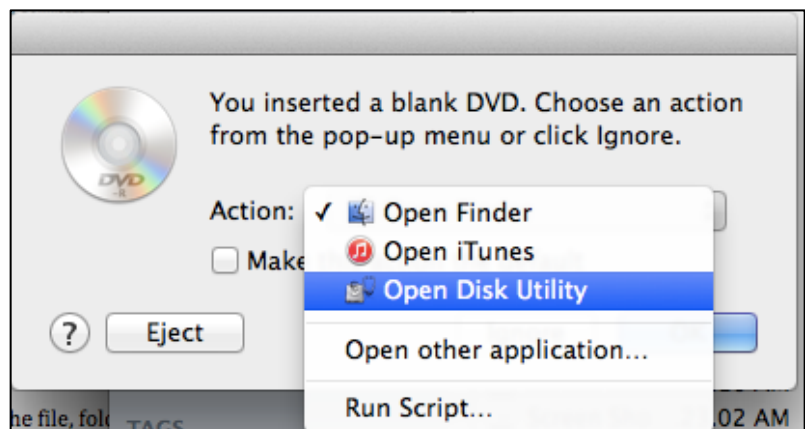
DVD

You inserted a blank DVD. Choose an action from the pop-up menu or click Ignore.

Action: ✓ Open Finder

Open iTunes

Open Disk Utility

Open other application...

Run Script...

Make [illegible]

?

Eject

he file, fol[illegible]

TAGS

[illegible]02 AM